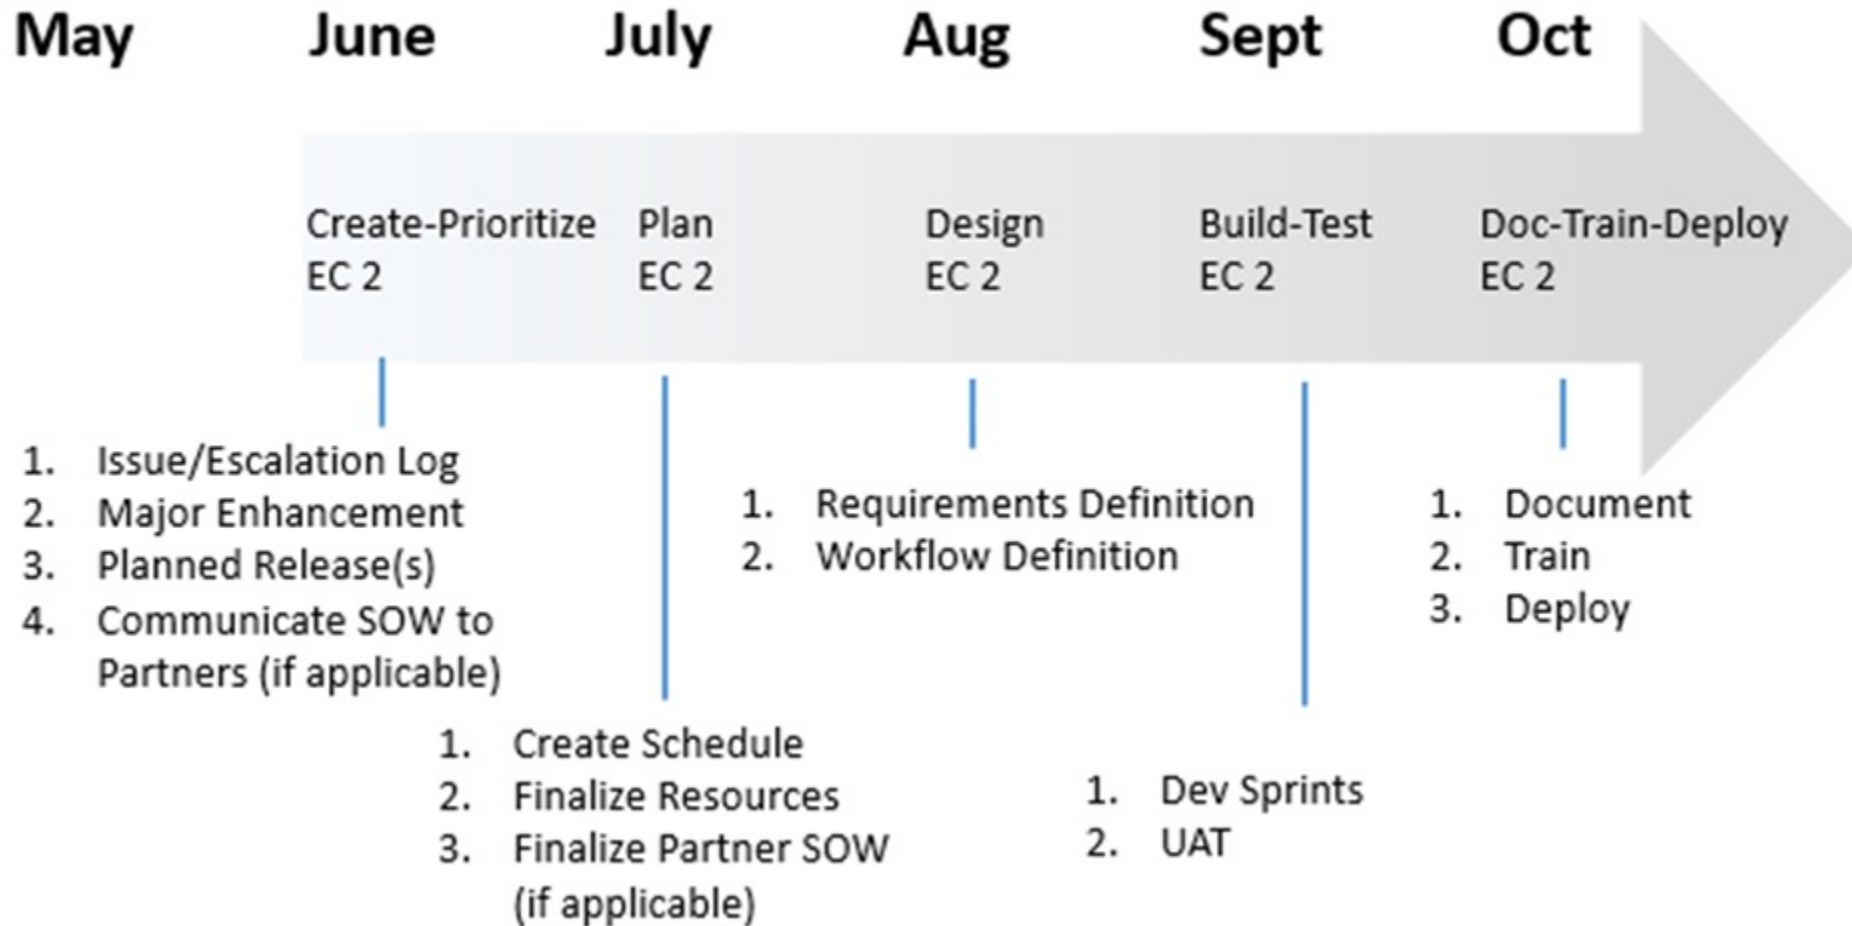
May June July Aug Sept Oct

Create-Prioritize
EC 2

Plan
EC 2

Design
EC 2

Build-Test
EC 2

Doc-Train-Deploy
EC 2

1. Issue/Escalation Log
2. Major Enhancement
3. Planned Release(s)
4. Communicate SOW to Partners (if applicable)

1. Create Schedule
2. Finalize Resources
3. Finalize Partner SOW (if applicable)

1. Requirements Definition
2. Workflow Definition

1. Dev Sprints
2. UAT

1. Document
2. Train
3. Deploy